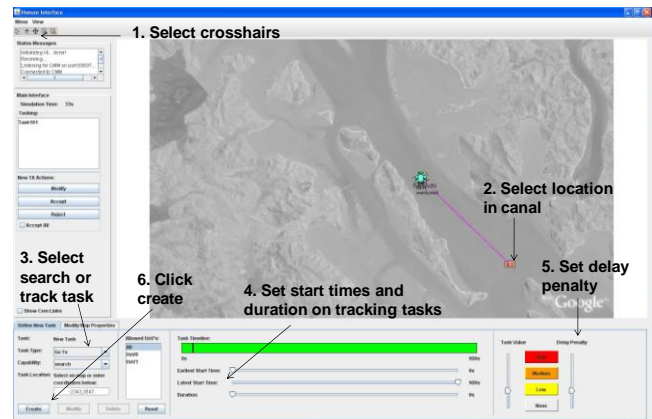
Human Interface
Menu View
1. Select crosshairs
Status Messages
Initializing HI....done!
Receiving...
Listening for CMM on port 6007...
Connected to CMM
Main Interface
Simulation Time: 13s
Tasking
Task101
New TA Actions:
Modify
Accept
Reject
Accept All
Show Com Links
2. Select location in canal
3. Select search or track task
6. Click create
4. Set start times and duration on tracking tasks
5. Set delay penalty
Google
Define New Task
Modify Map Properties
Task: New Task
Task Type: Go To
Capability: search
Task Location: Select on map or enter coordinates below:
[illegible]
Allowed UAV's:
All
UAV0
UAV1
Task Timeline:
0s
900s
Earliest Start Time:
0s
Latest Start Time:
900s
Duration:
0s
Task Value
Delay Penalty
High
Medium
Low
None
Create
Modify
Delete
Reset